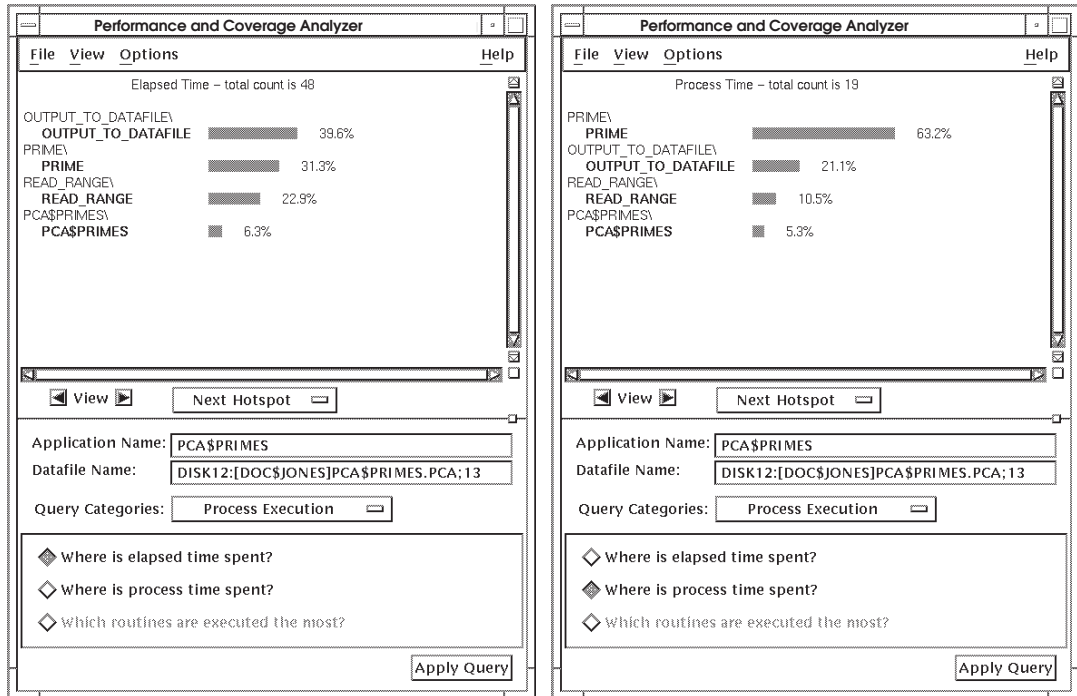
Performance and Coverage Analyzer

File View Options Help

Elapsed Time – total count is 48

OUTPUT_TO_DATAFILE\
OUTPUT_TO_DATAFILE 39.6%
PRIME\
PRIME 31.3%
READ_RANGE\
READ_RANGE 22.9%
PCA$PRIMES\
PCA$PRIMES 6.3%

View

Next Hotspot

Application Name: PCA$PRIMES
Datafile Name: DISK12:[DOC$JONES]PCA$PRIMES.PCA;13

Query Categories: Process Execution

Where is elapsed time spent?
Where is process time spent?
Which routines are executed the most?

Apply Query

Performance and Coverage Analyzer

File View Options Help

Process Time – total count is 19

PRIME\
PRIME 63.2%
OUTPUT_TO_DATAFILE\
OUTPUT_TO_DATAFILE 21.1%
READ_RANGE\
READ_RANGE 10.5%
PCA$PRIMES\
PCA$PRIMES 5.3%

View

Next Hotspot

Application Name: PCA$PRIMES
Datafile Name: DISK12:[DOC$JONES]PCA$PRIMES.PCA;13

Query Categories: Process Execution

Where is elapsed time spent?
Where is process time spent?
Which routines are executed the most?

Apply Query